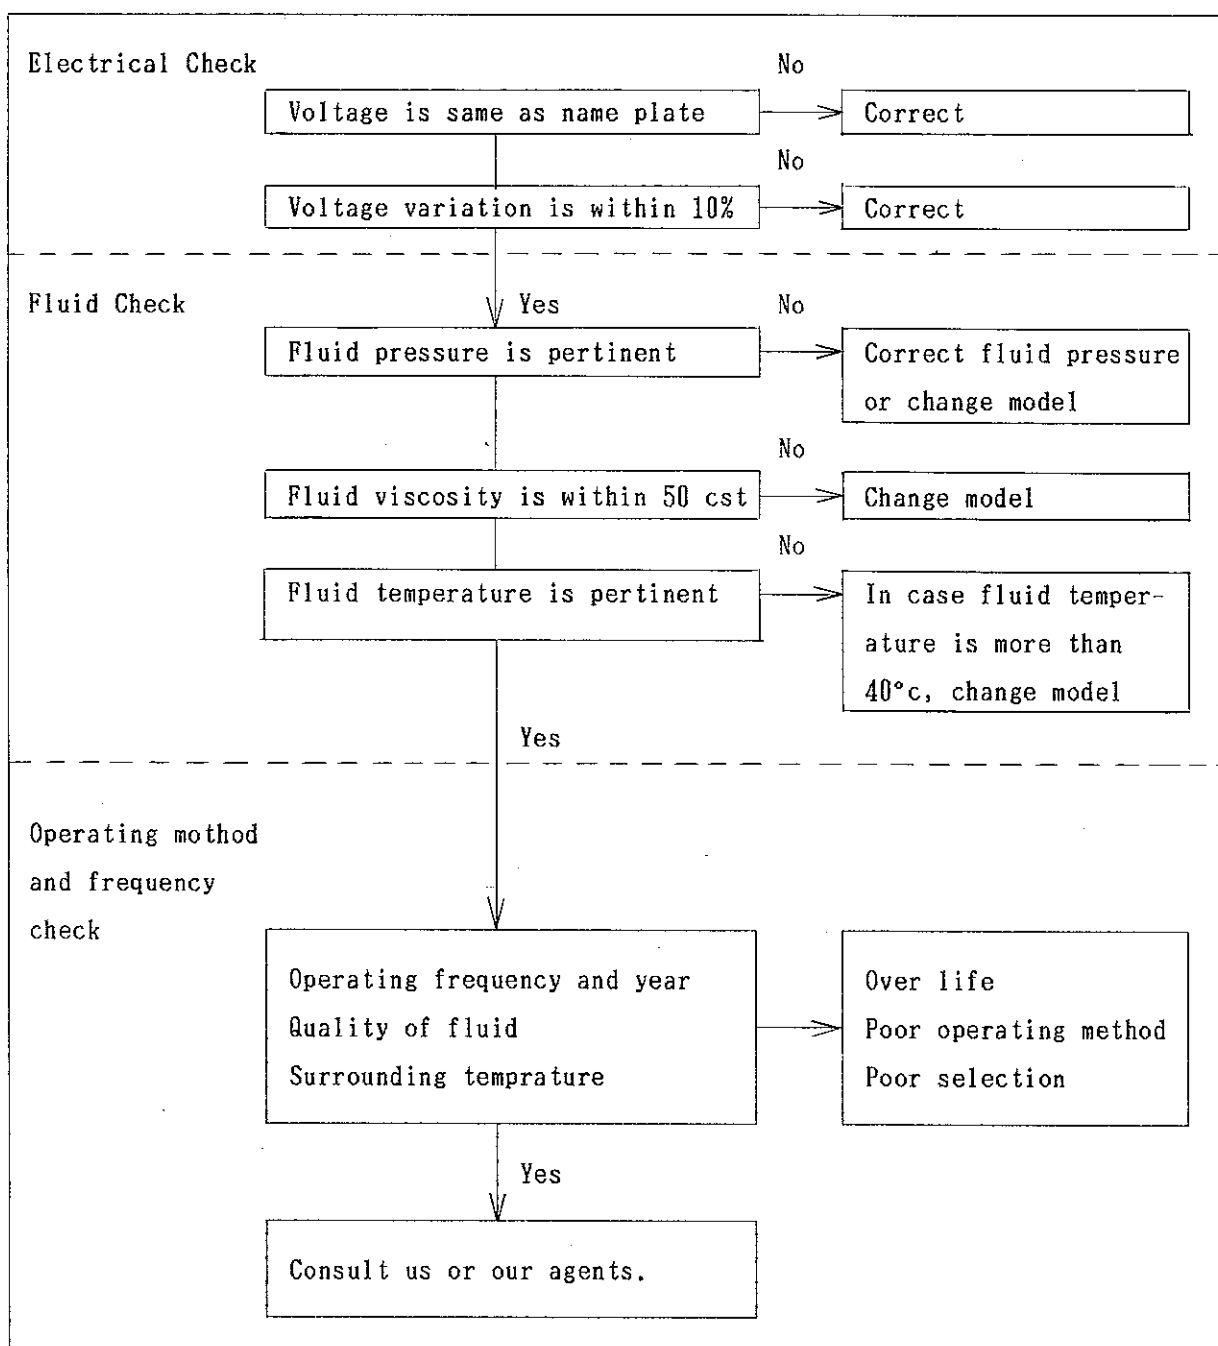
Electrical Check

Voltage is same as name plate

No

Correct

Voltage variation is within 10%

No

Correct

Fluid Check

Yes

Fluid pressure is pertinent

No

Correct fluid pressure or change model

Fluid viscosity is within 50 cst

No

Change model

Fluid temperature is pertinent

No

In case fluid temperature is more than 40°c, change model

Yes

Operating mothod and frequency check

Operating frequency and year
Quality of fluid
Surrounding temprature

Over life
Poor operating method
Poor selection

Yes

Consult us or our agents.